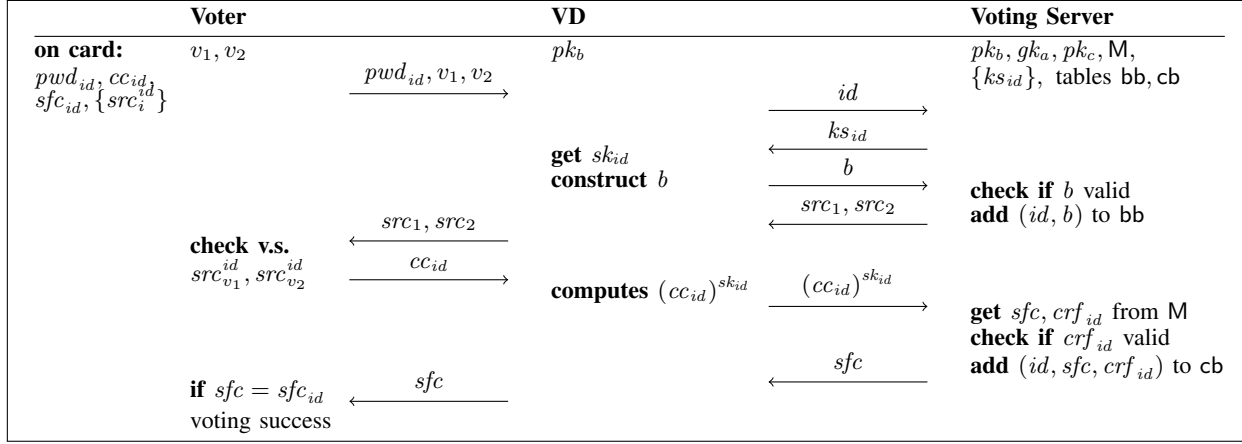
**Voter** | **VD** | **Voting Server**

**on card:** $pwd_{id}, cc_{id}, sfc_{id}, \{src_i^{id}\}$

$v_1, v_2$

$pwd_{id}, v_1, v_2$ $\longrightarrow$

$pk_b$

$pk_b, gk_a, pk_c, \mathsf{M}, \{ks_{id}\}$, tables $\mathsf{bb}, \mathsf{cb}$

$id$ $\longrightarrow$

$ks_{id}$ $\longleftarrow$

**get** $sk_{id}$
**construct** $b$

$b$ $\longrightarrow$

**check if** $b$ valid
**add** $(id, b)$ to $\mathsf{bb}$

$src_1, src_2$ $\longleftarrow$

$src_1, src_2$ $\longleftarrow$

**check v.s.** $src_{v_1}^{id}, src_{v_2}^{id}$

$cc_{id}$ $\longrightarrow$

**computes** $(cc_{id})^{sk_{id}}$

$(cc_{id})^{sk_{id}}$ $\longrightarrow$

**get** $sfc, crf_{id}$ from $\mathsf{M}$
**check if** $crf_{id}$ valid
**add** $(id, sfc, crf_{id})$ to $\mathsf{cb}$

$sfc$ $\longleftarrow$

**if** $sfc = sfc_{id}$
voting success

$sfc$ $\longleftarrow$